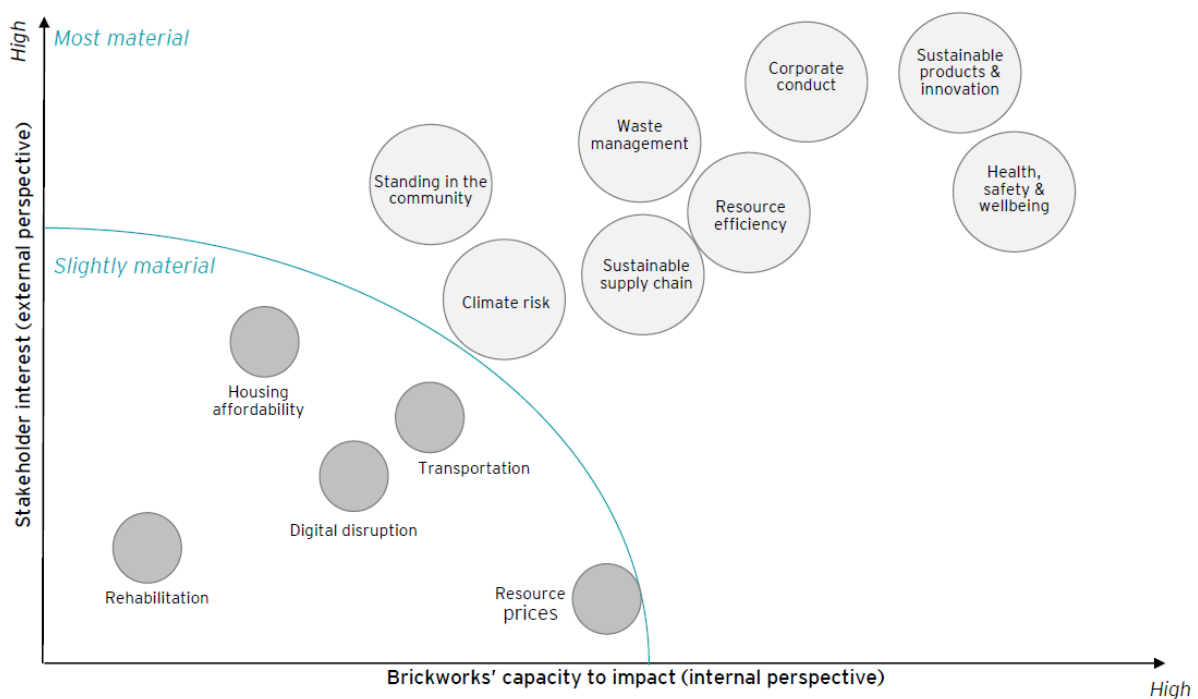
High

Stakeholder interest (external perspective)

Most material

Corporate conduct

Sustainable products & innovation

Waste management

Standing in the community

Resource efficiency

Health, safety & wellbeing

Sustainable supply chain

Climate risk

Slightly material

Housing affordability

Transportation

Digital disruption

Rehabilitation

Resource prices

Brickworks' capacity to impact (internal perspective)

High